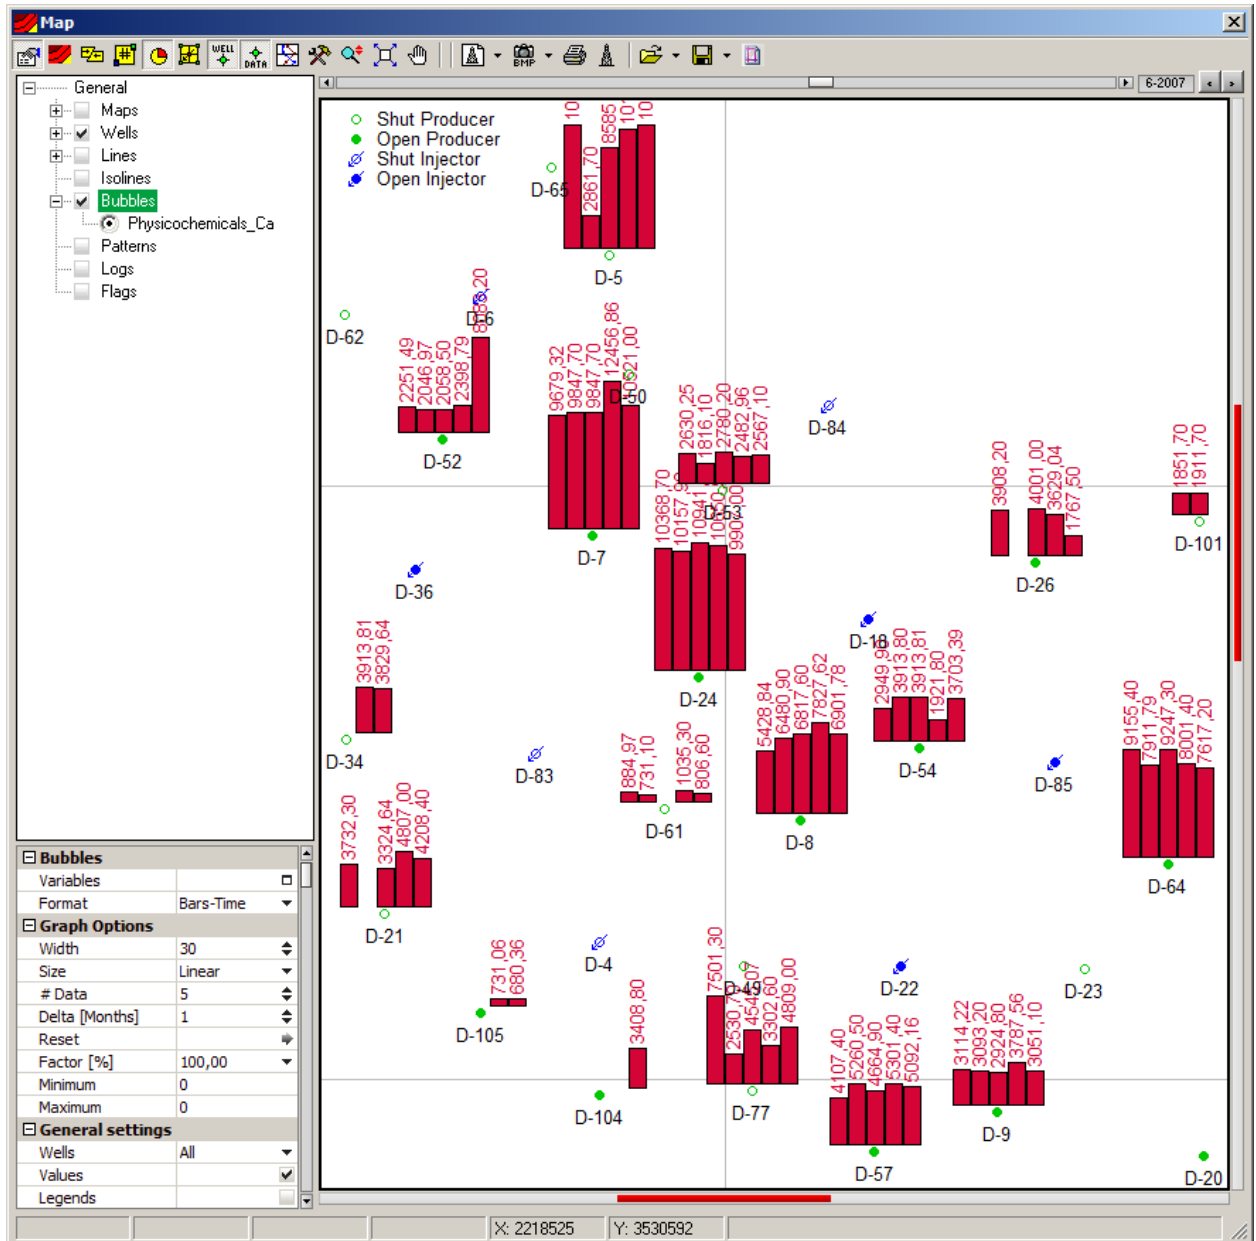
Map

General
Maps
Wells
Lines
Isolines
Bubbles
Physicochemicals_Ca
Patterns
Logs
Flags

6-2007

Shut Producer
Open Producer
Shut Injector
Open Injector

| Bubbles | |
|---|---|
| Variables | |
| Format | Bars-Time |
| Graph Options | |
| Width | 30 |
| Size | Linear |
| # Data | 5 |
| Delta [Months] | 1 |
| Reset | |
| Factor [%] | 100,00 |
| Minimum | 0 |
| Maximum | 0 |
| General settings | |
| Wells | All |
| Values | |
| Legends | |

10 2861,70 8585 10 10
D-65
D-5
D-62
D-6 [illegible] 20
2251,49 2046,97 2058,50 2398,79
D-52
9679,32 9847,70 9847,70 12456,86 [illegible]21,00
D-50
D-7
2630,25 1816,10 2780,20 2482,96 2567,10
D-84
D-53
10368,70 10157,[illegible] 10941,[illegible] 10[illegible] 9900,00
D-24
3908,20
4001,00 3629,04 1767,50
D-26
1851,70 1911,70
D-101
D-36
3913,81 3829,64
D-34
D-83
884,97 731,10
1035,30 806,60
D-61
5428,84 6480,90 6817,60 7827,62 6901,78
D-8
D-18
2949,96 3913,80 3913,81 1921,80 3703,39
D-54
D-85
9155,40 7911,79 9247,30 8001,40 7617,20
D-64
3732,30
3324,64 4807,00 4208,40
D-21
731,06 680,36
D-105
D-4
3408,80
D-104
7501,30 2530,7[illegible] 4545,07 3302,60 4809,00
D-49
D-77
D-22
4107,40 5260,50 4664,90 5301,40 5092,16
D-57
3114,22 3093,20 2924,80 3787,56 3051,10
D-9
D-23
D-20

X: 2218525
Y: 3530592